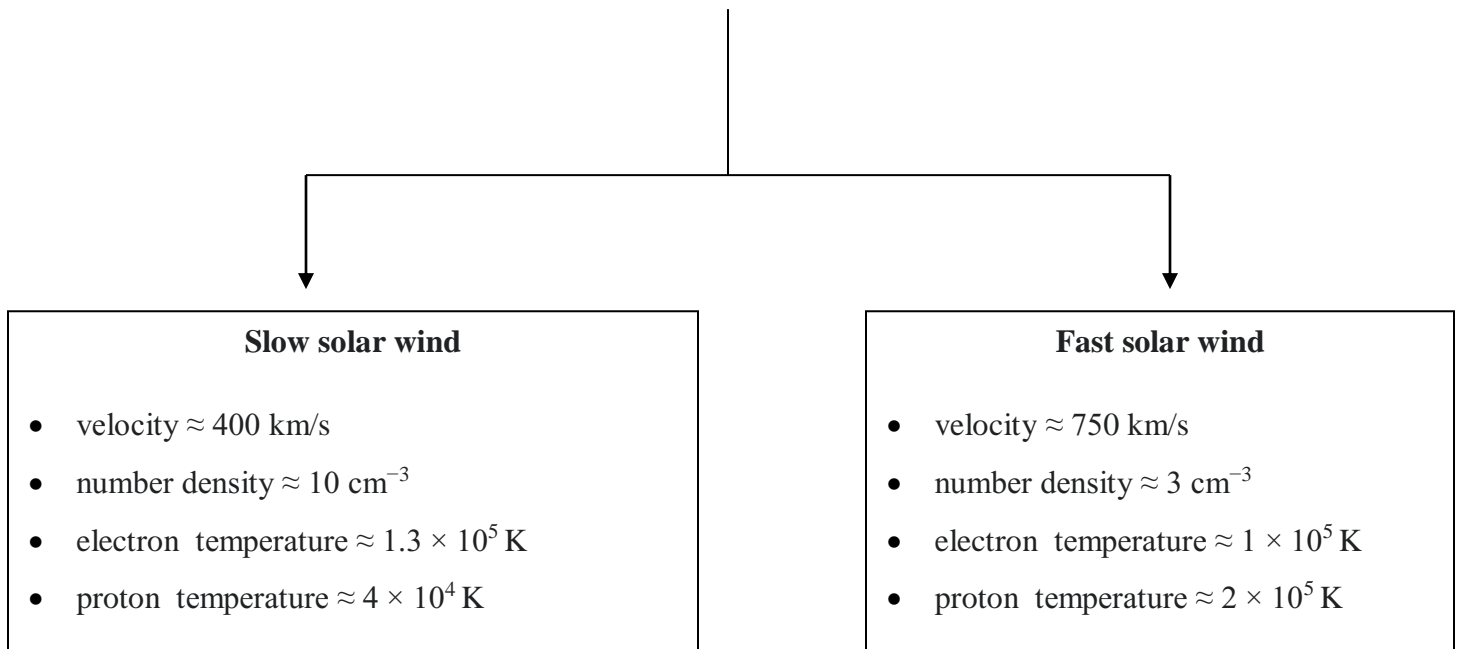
**Slow solar wind**

- velocity $\approx$ 400 km/s
- number density $\approx$ 10 $cm^{-3}$
- electron temperature $\approx 1.3 \times 10^5$ K
- proton temperature $\approx 4 \times 10^4$ K

**Fast solar wind**

- velocity $\approx$ 750 km/s
- number density $\approx$ 3 $cm^{-3}$
- electron temperature $\approx 1 \times 10^5$ K
- proton temperature $\approx 2 \times 10^5$ K